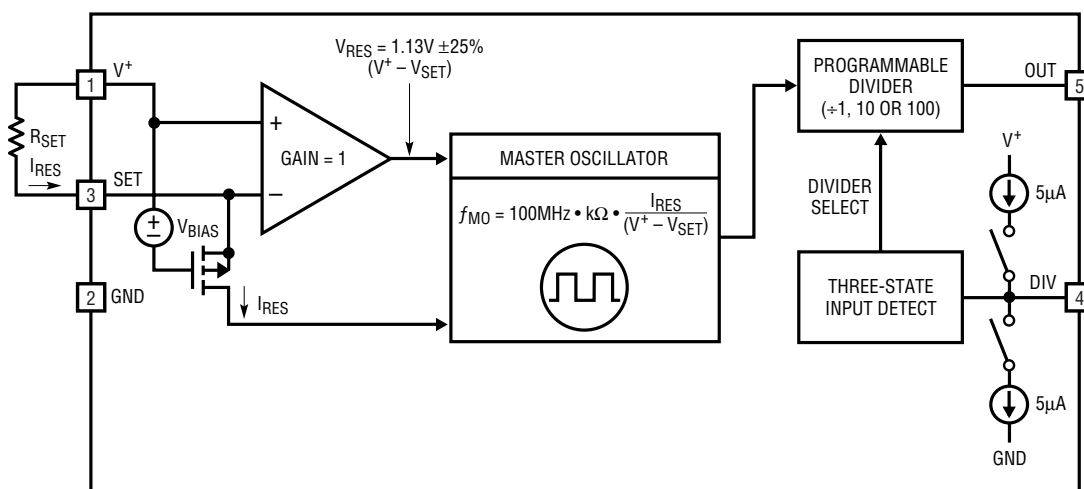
$V_{RES}$ = 1.13V ±25%
($V^+ – V_{SET}$)

PROGRAMMABLE DIVIDER (÷1, 10 OR 100)

OUT
5

1
$V^+$

$R_{SET}$
$I_{RES}$

3
SET

+
GAIN = 1
–

$V_{BIAS}$

MASTER OSCILLATOR

$f_{MO} = 100MHz \cdot k\Omega \cdot \frac{I_{RES}}{(V^+ - V_{SET})}$

DIVIDER SELECT

$V^+$
5μA

DIV
4

2
GND

$I_{RES}$

THREE-STATE INPUT DETECT

5μA
GND